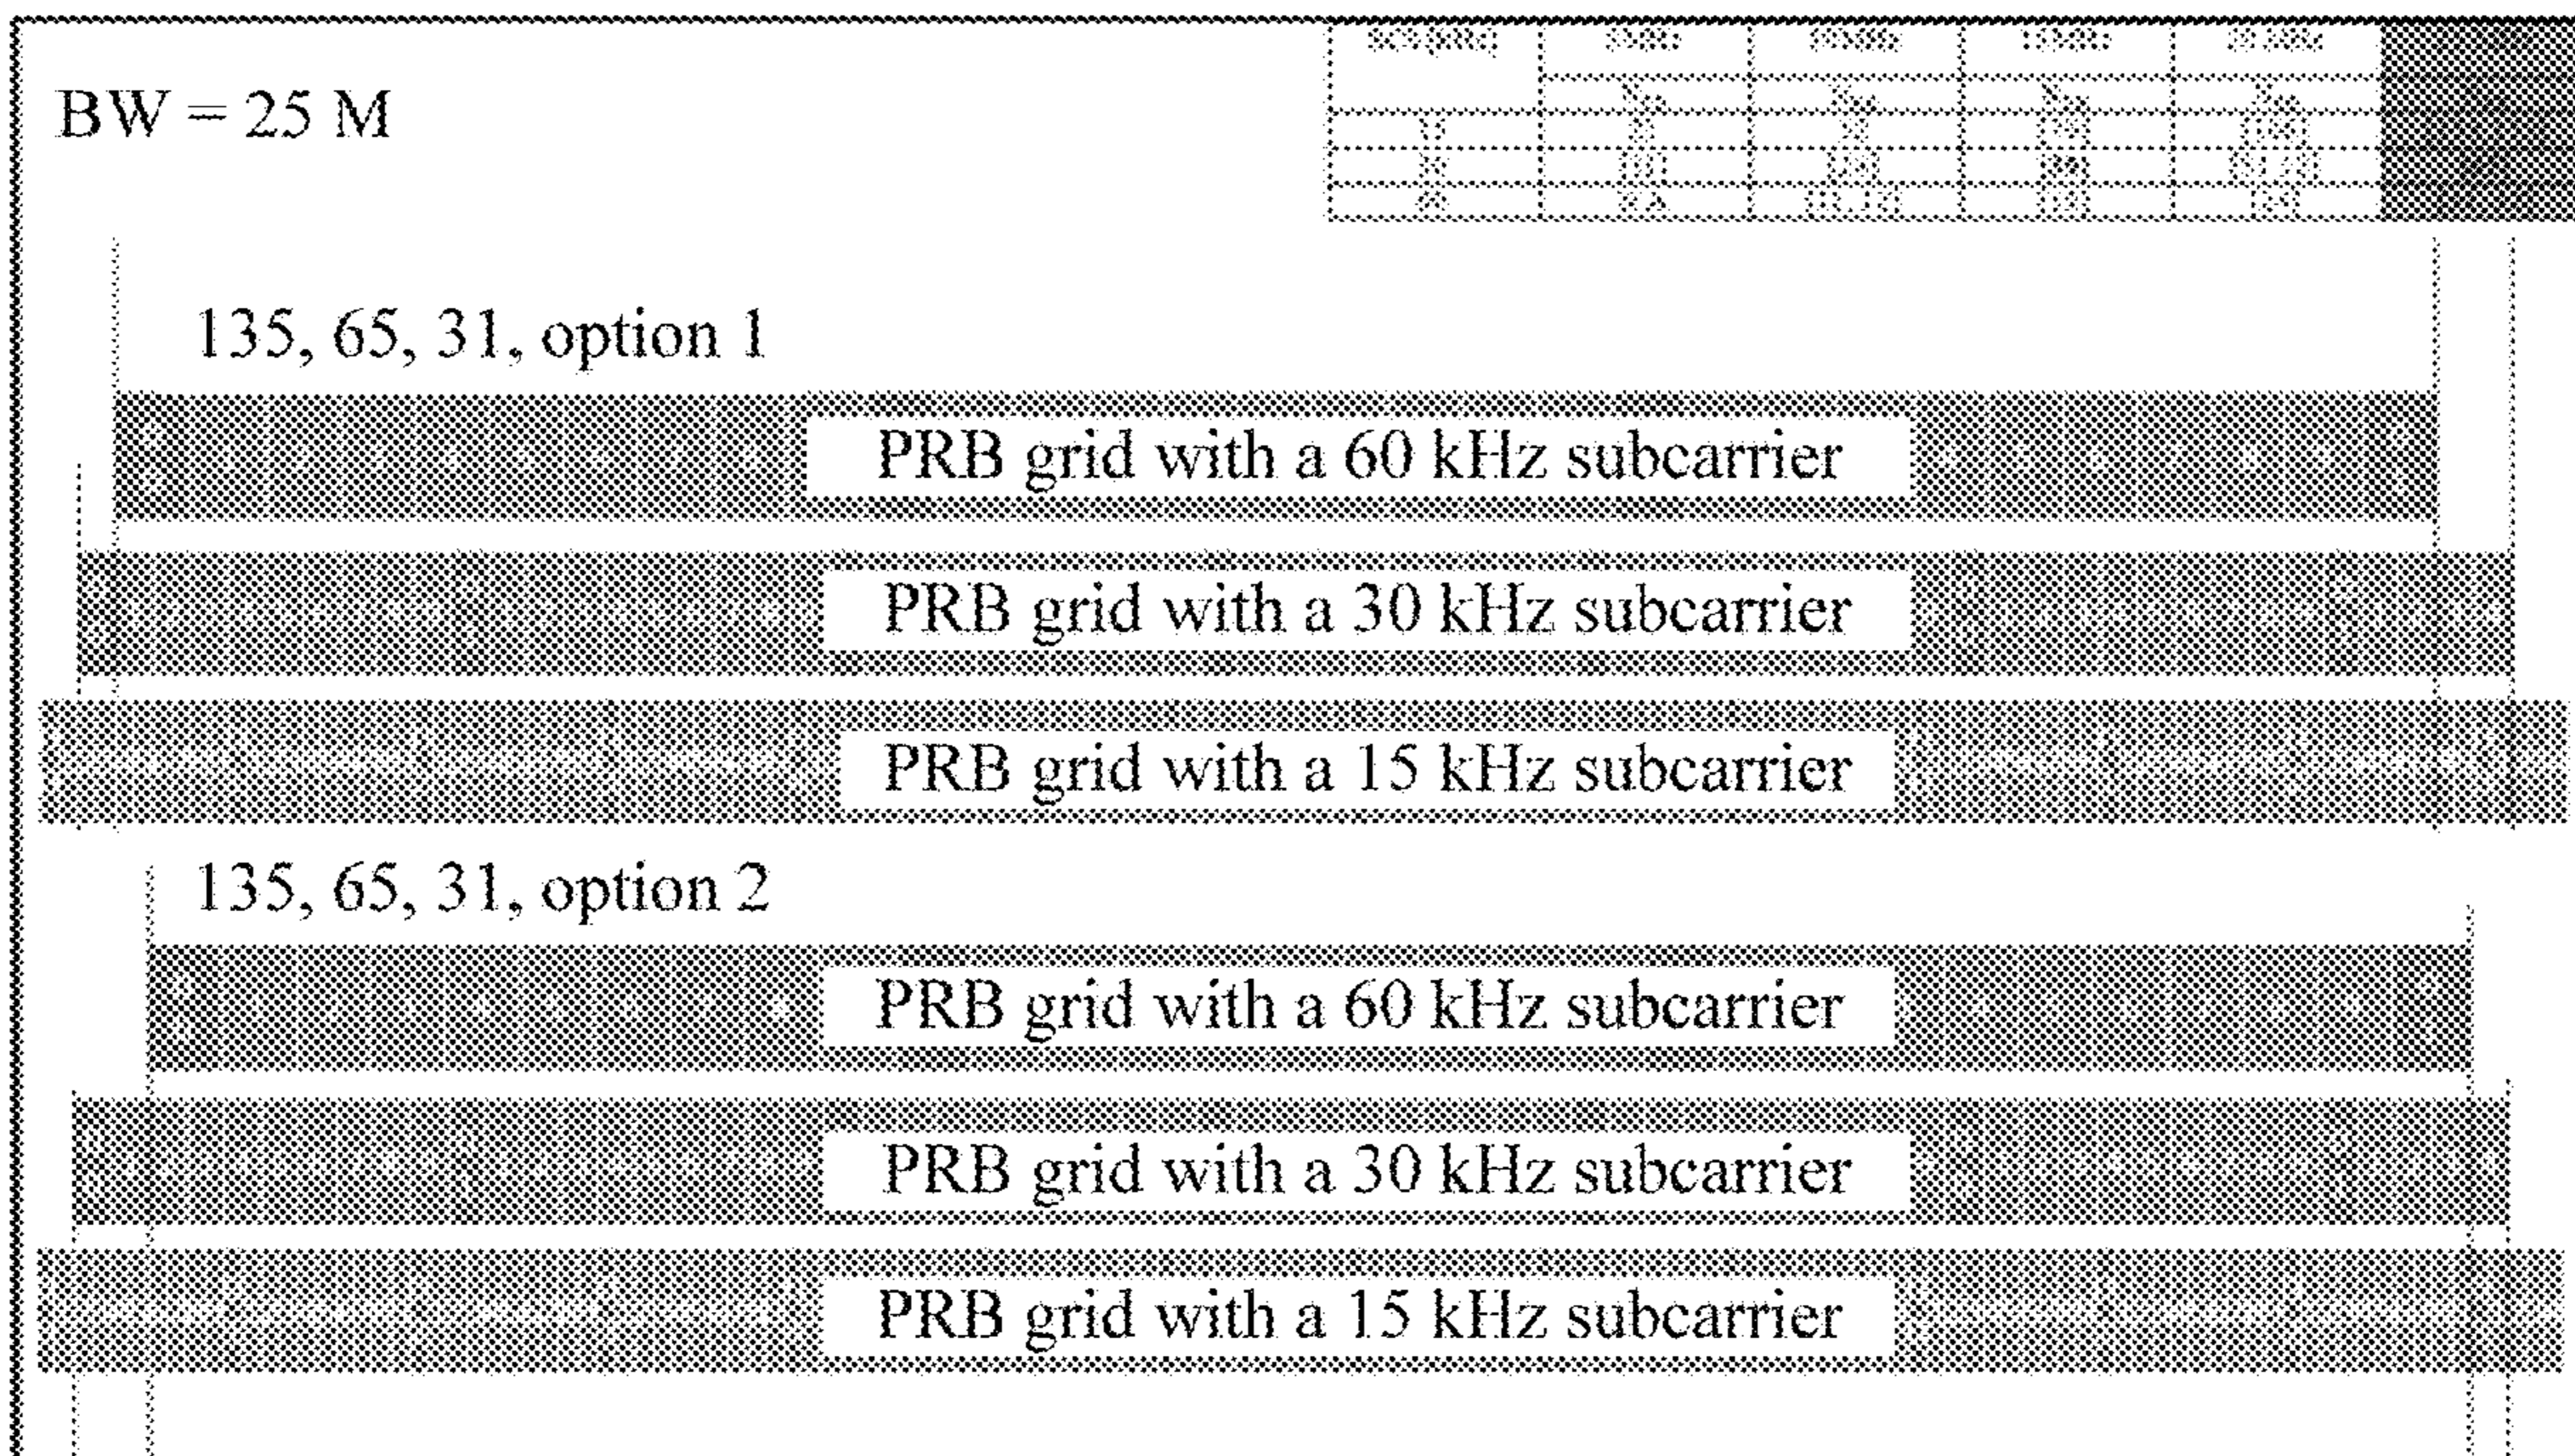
BW = 25 M

| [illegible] | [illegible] | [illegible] | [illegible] | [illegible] |
|---|---|---|---|---|
| | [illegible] | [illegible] | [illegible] | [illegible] |
| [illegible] | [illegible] | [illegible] | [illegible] | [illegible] |
| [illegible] | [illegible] | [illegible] | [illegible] | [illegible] |
| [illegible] | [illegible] | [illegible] | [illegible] | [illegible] |

135, 65, 31, option 1

PRB grid with a 60 kHz subcarrier

PRB grid with a 30 kHz subcarrier

PRB grid with a 15 kHz subcarrier

135, 65, 31, option 2

PRB grid with a 60 kHz subcarrier

PRB grid with a 30 kHz subcarrier

PRB grid with a 15 kHz subcarrier